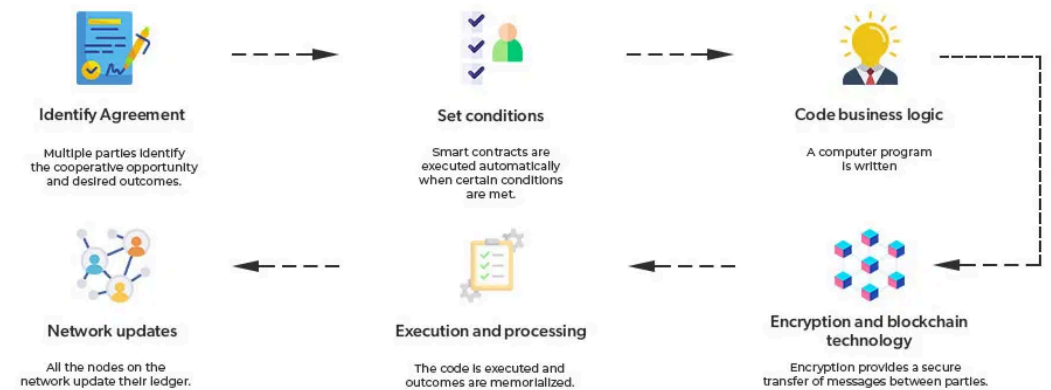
Identify Agreement

Multiple parties identify the cooperative opportunity and desired outcomes.

Set conditions

Smart contracts are executed automatically when certain conditions are met.

Code business logic

A computer program is written

Network updates

All the nodes on the network update their ledger.

Execution and processing

The code is executed and outcomes are memorialized.

Encryption and blockchain technology

Encryption provides a secure transfer of messages between parties.